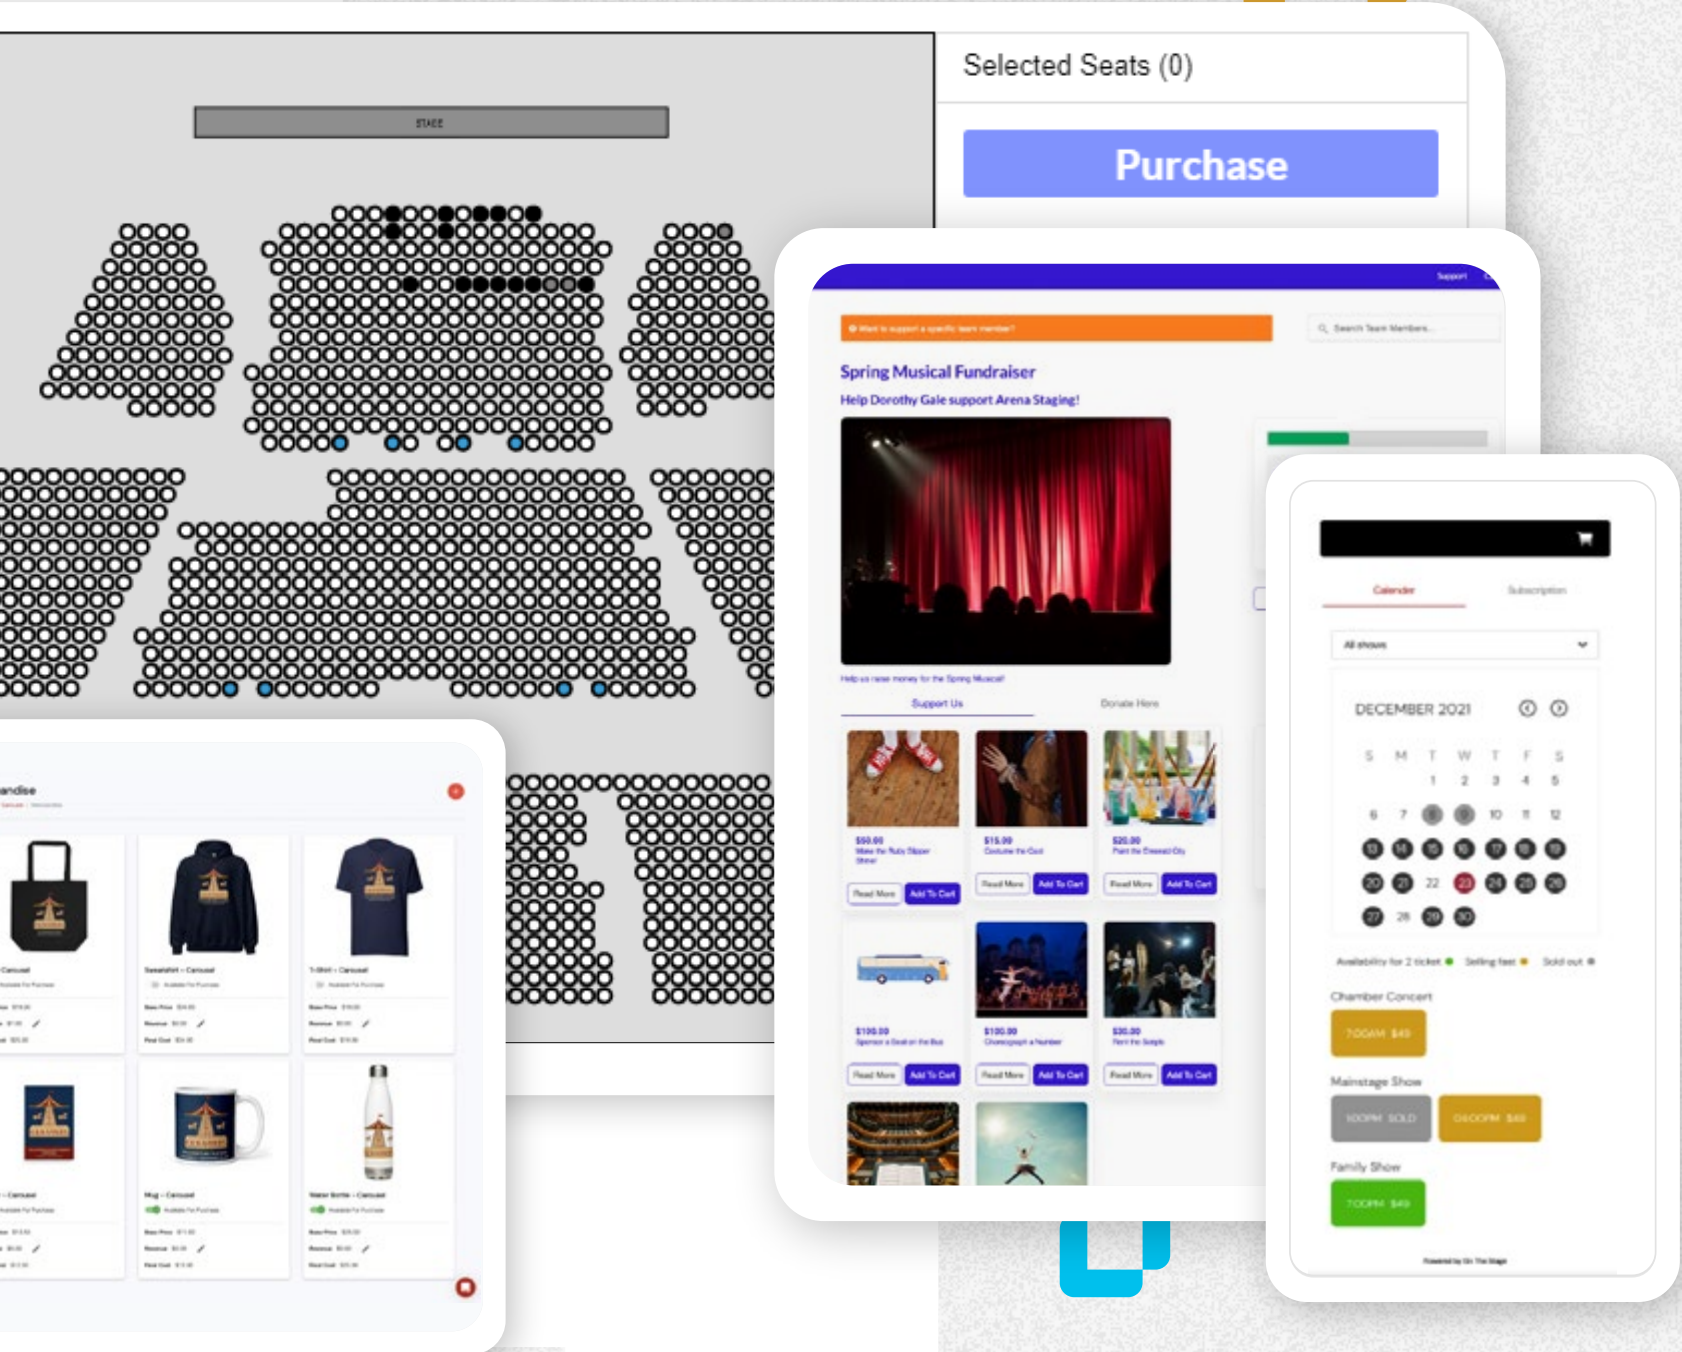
STAGE

Selected Seats (0)

Purchase

Support

Want to support a specific team member?

Search Team Members...

Spring Musical Fundraiser

Help Dorothy Gale support Arena Staging!

Help us raise money for the Spring Musical!

Support Us

Donate Here

$50.00
Make the Ruby Slipper Shine

Read More
Add To Cart

$15.00
Costume the Cast

Read More
Add To Cart

$20.00
Paint the Emerald City

Read More
Add To Cart

$100.00
Sponsor a Seat on the Bus

Read More
Add To Cart

$100.00
Choreograph a Number

Read More
Add To Cart

$30.00
Paint the Scenery

Read More
Add To Cart

andise

Carousel

T-Shirt - Carousel

Sweatshirt - Carousel

Mug - Carousel

Water Bottle - Carousel

Calendar

Subscription

All shows

DECEMBER 2021

| S | M | T | W | T | F | S |
|---|---|---|---|---|---|---|
| | | | 1 | 2 | 3 | 4 | 5 |
| 6 | 7 | 8 | 9 | 10 | 11 | 12 |
| 13 | 14 | 15 | 16 | 17 | 18 | 19 |
| 20 | 21 | 22 | 23 | 24 | 25 | 26 |
| 27 | 28 | 29 | 30 | | | |

Availability for 2 ticket
Selling fast
Sold out

Chamber Concert

7:00AM $49

Mainstage Show

1:00PM SOLD

06:00PM $49

Family Show

7:00PM $49

Powered by On The Stage